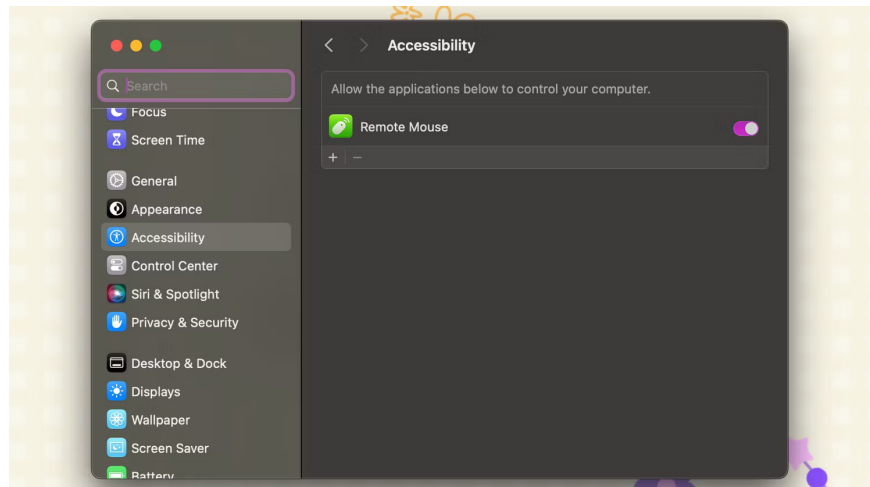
Search
Focus
Screen Time
General
Appearance
Accessibility
Control Center
Siri & Spotlight
Privacy & Security
Desktop & Dock
Displays
Wallpaper
Screen Saver
Battery

Accessibility

Allow the applications below to control your computer.

Remote Mouse

+ −